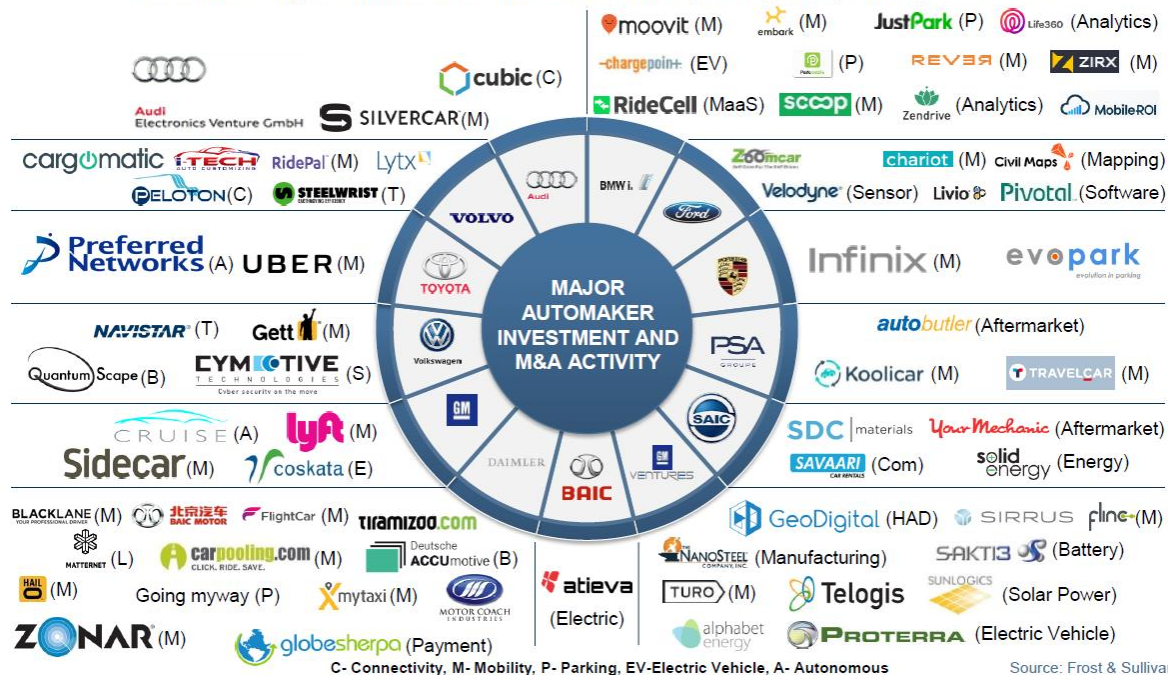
moovit (M) embark (M) JustPark (P) Life360 (Analytics)
chargepoint (EV) (P) REVER (M) ZIRX (M)
RideCell (MaaS) SCOOP (M) Zendrive (Analytics) MobileROI

Audi Electronics Venture GmbH
cubic (C)
SILVERCAR (M)

cargomatic I-TECH RidePal (M) Lytx
PELOTON (C) STEELWRIST (T)

Zoomcar
chariot (M) Civil Maps (Mapping)
Velodyne (Sensor) Livio Pivotal (Software)

Preferred Networks (A) UBER (M)

Infinix (M) evopark evolution in parking

NAVISTAR (T) Gett (M)
QuantumScape (B) CYMOTIVE TECHNOLOGIES Cyber security on the move (S)

autobutler (Aftermarket)
Koolicar (M) TRAVELCAR (M)

CRUISE (A) lyft (M)
Sidecar (M) coskata (E)

SDC materials YourMechanic (Aftermarket)
SAVAARI CAR RENTALS (Com) solid energy (Energy)

Audi
BMW i
Ford
VOLVO
TOYOTA
Volkswagen
GM
DAIMLER
BAIC
GM VENTURES
SAIC
PSA GROUPE

MAJOR AUTOMAKER INVESTMENT AND M&A ACTIVITY

BLACKLANE YOUR PROFESSIONAL DRIVER (M) 北京汽车 BAIC MOTOR FlightCar (M) tiramizoo.com
MATTERNET (L) carpooling.com CLICK. RIDE. SAVE. (M) Deutsche ACCUmotive (B)
HAILO (M) Going myway (P) mytaxi (M) MOTOR COACH INDUSTRIES
ZONAR (M) globesherpa (Payment)

atieva (Electric)

GeoDigital (HAD) SIRRUS fline (M)
NANOSTEEL COMPANY, INC (Manufacturing) SAKTI3 (Battery)
TURO (M) Telogis SUNLOGICS (Solar Power)
alphabet energy PROTERRA (Electric Vehicle)

C- Connectivity, M- Mobility, P- Parking, EV-Electric Vehicle, A- Autonomous

Source: Frost & Sulliva